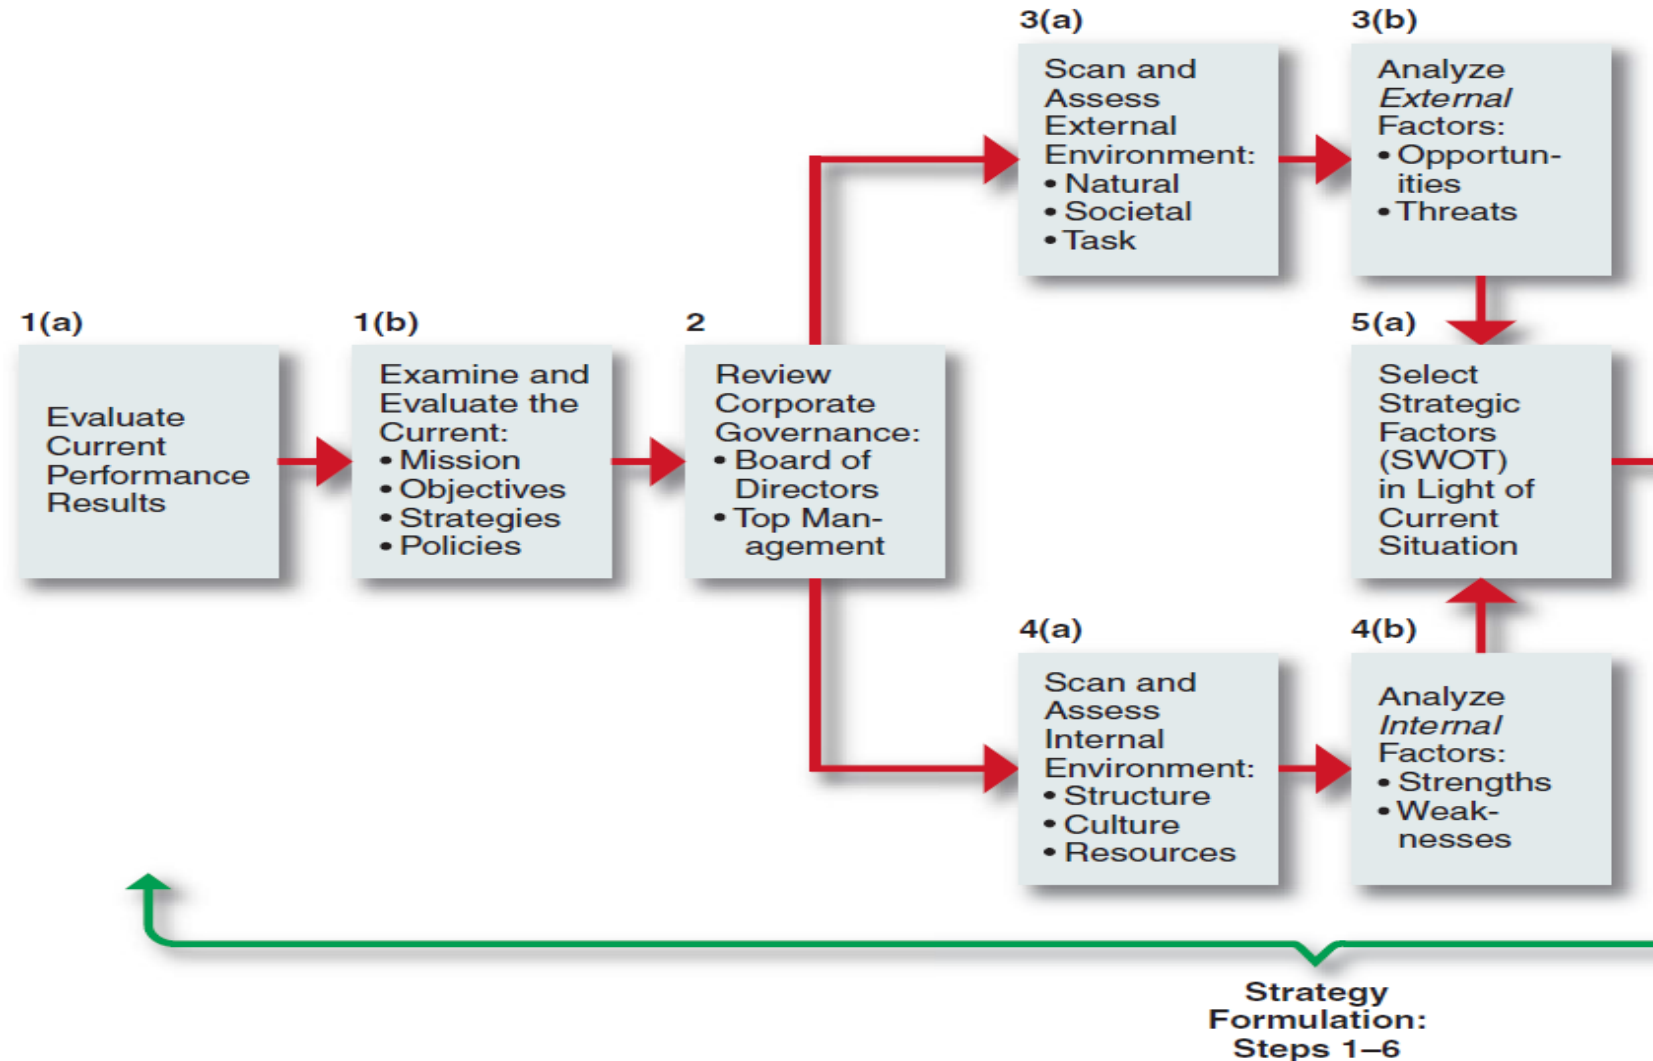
1(a)

Evaluate Current Performance Results

1(b)

Examine and Evaluate the Current:
• Mission
• Objectives
• Strategies
• Policies

2

Review Corporate Governance:
• Board of Directors
• Top Management

3(a)

Scan and Assess External Environment:
• Natural
• Societal
• Task

3(b)

Analyze *External* Factors:
• Opportunities
• Threats

4(a)

Scan and Assess Internal Environment:
• Structure
• Culture
• Resources

4(b)

Analyze *Internal* Factors:
• Strengths
• Weaknesses

5(a)

Select Strategic Factors (SWOT) in Light of Current Situation

Strategy Formulation: Steps 1–6